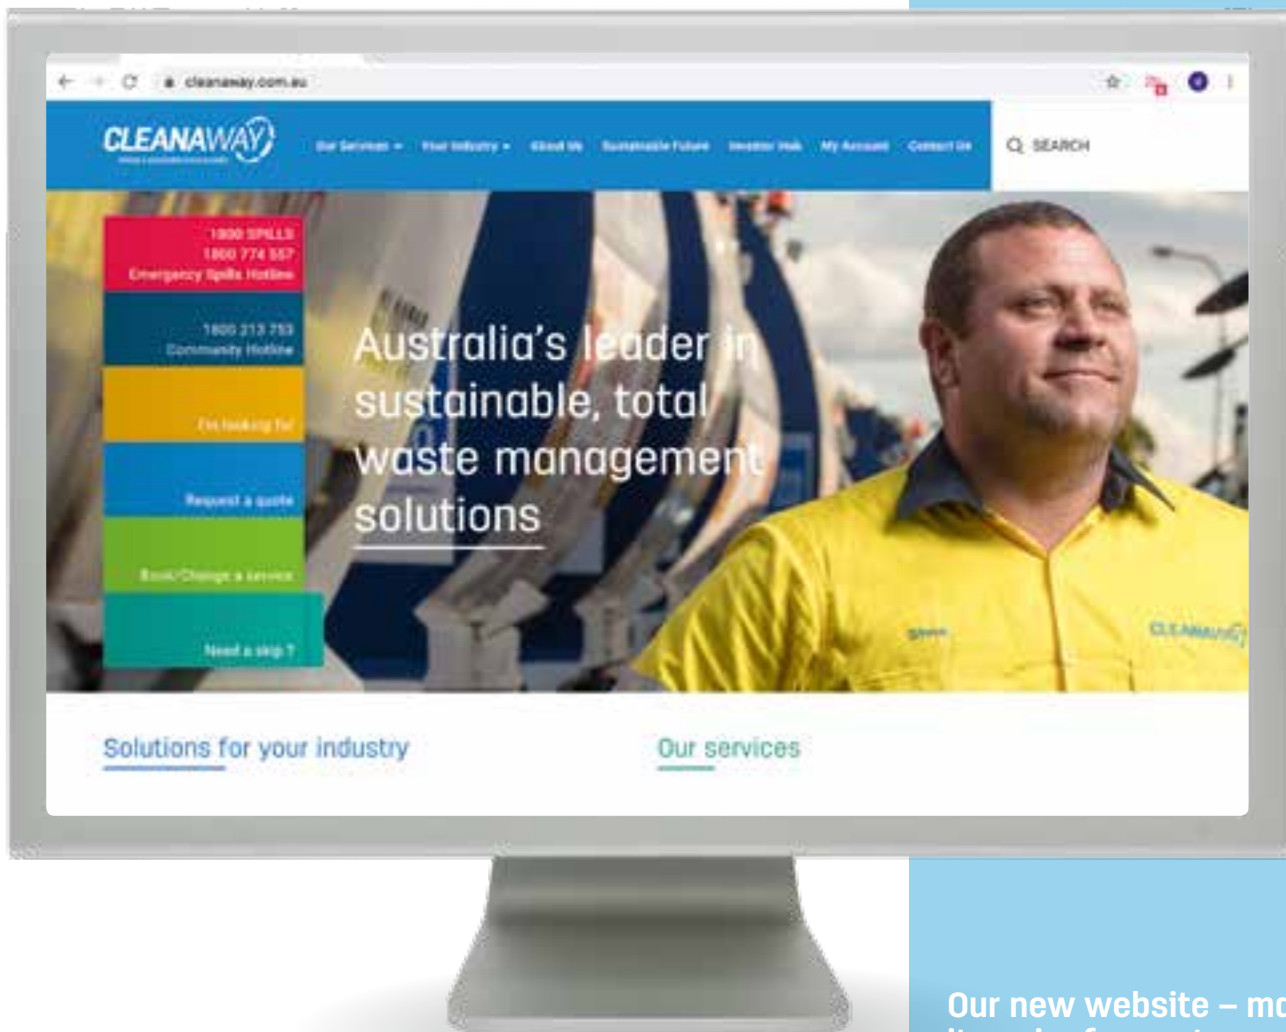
cleanaway.com.au

CLEANAWAY

Our Services Your Industry About Us Sustainable Future Investor Hub My Account Contact Us

SEARCH

1800 SPILLS
1800 774 557
Emergency Spills Hotline

1800 213 753
Community Hotline

I'm looking for

Request a quote

Book/Change a service

Need a skip ?

Australia's leader in sustainable, total waste management solutions

Steve

CLEANAWAY

Solutions for your industry

Our services

Our new website – mo
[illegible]